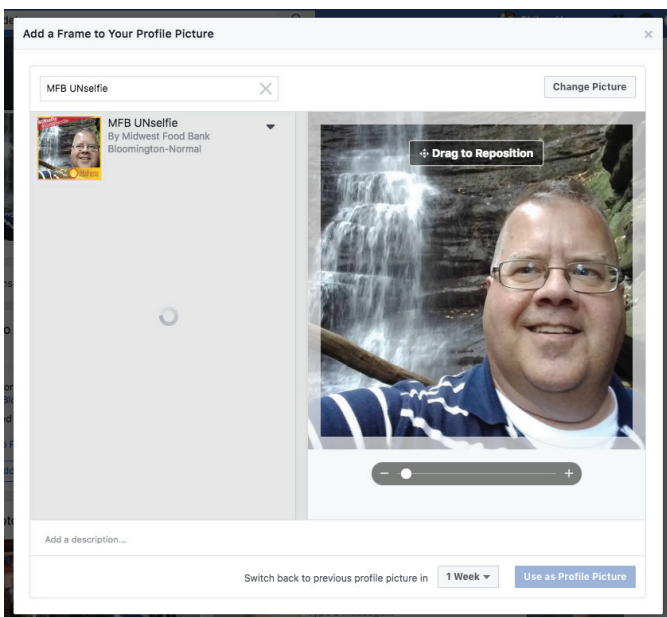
Add a Frame to Your Profile Picture

×

MFB UNselfie

Change Picture

MFB UNselfie
By Midwest Food Bank
Bloomington-Normal

Drag to Reposition

−

+

Add a description...

Switch back to previous profile picture in

1 Week

Use as Profile Picture